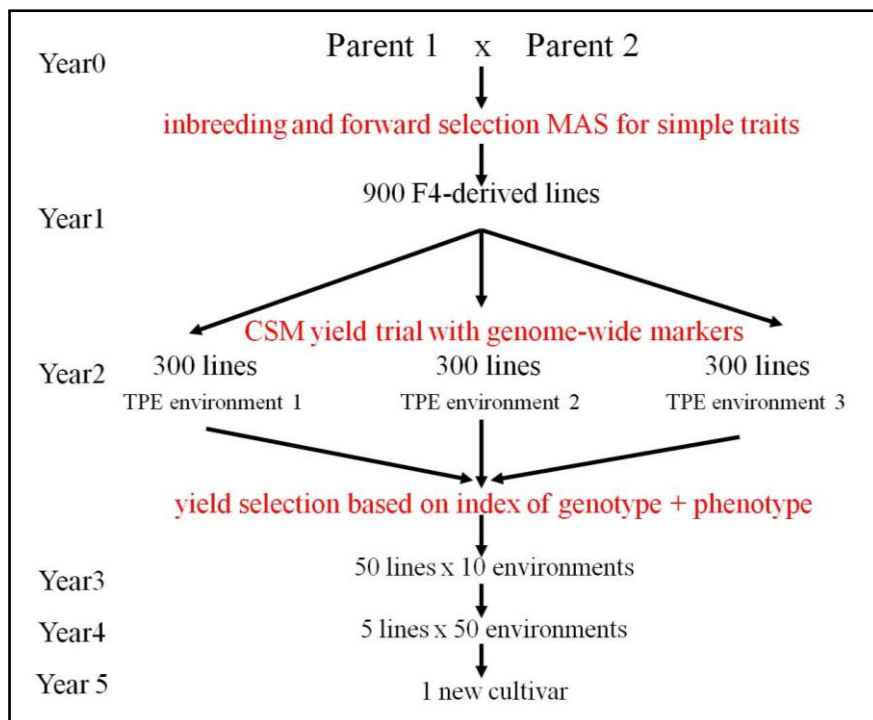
Year0

Parent 1 x Parent 2

inbreeding and forward selection MAS for simple traits

900 F4-derived lines

Year1

CSM yield trial with genome-wide markers

Year2

300 lines
TPE environment 1

300 lines
TPE environment 2

300 lines
TPE environment 3

yield selection based on index of genotype + phenotype

Year3

50 lines x 10 environments

Year4

5 lines x 50 environments

Year 5

1 new cultivar